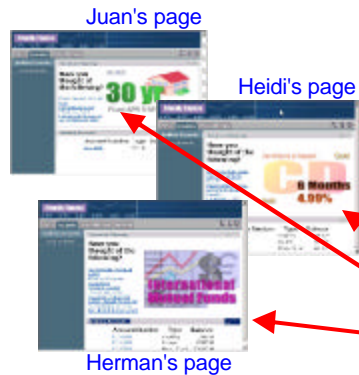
Juan's page

Have you thought of the following?

30 yr

Heidi's page

Have you thought of the following?

CD

6 Months

4.99%

Have you thought of the following?

International Mutual Funds

Herman's page